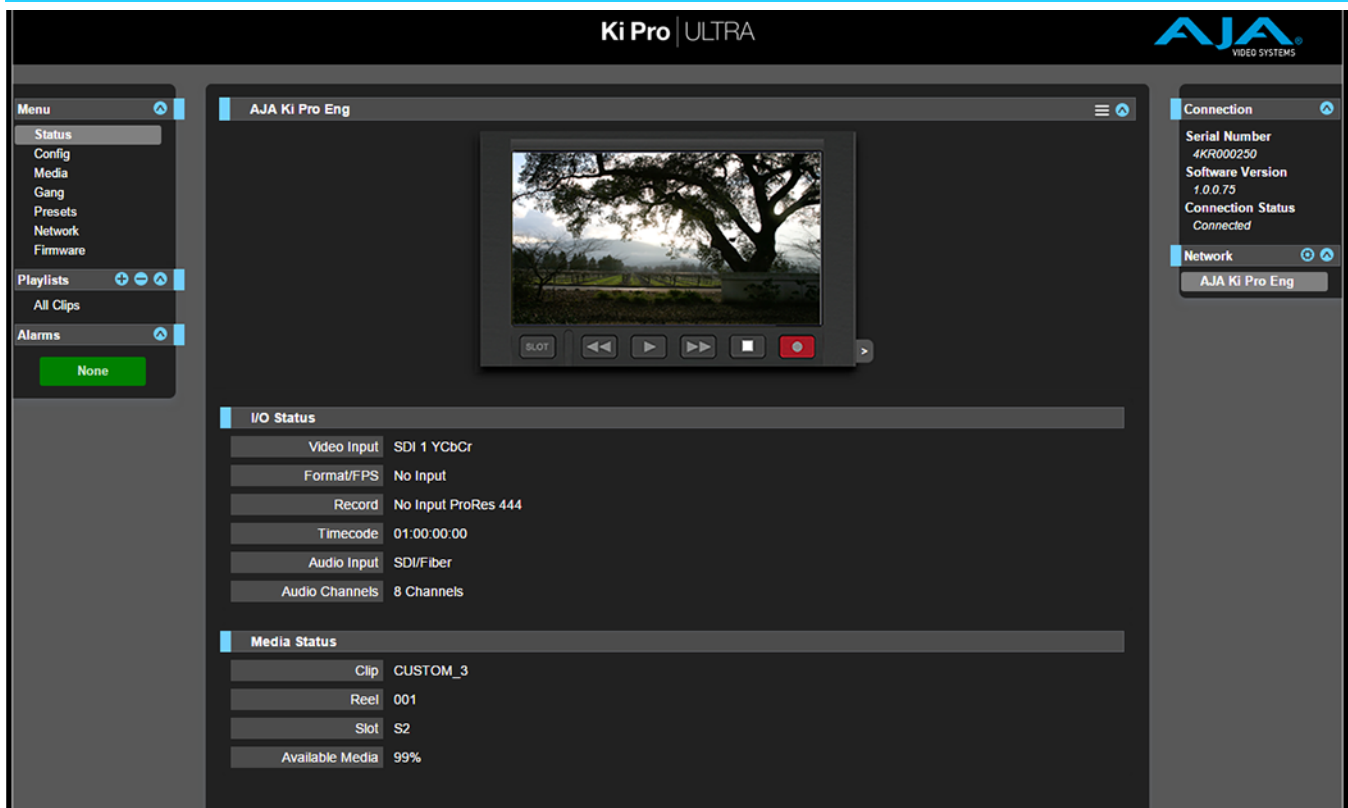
Ki Pro | ULTRA

AJA VIDEO SYSTEMS

Menu
Status
Config
Media
Gang
Presets
Network
Firmware

Playlists
All Clips

Alarms
None

AJA Ki Pro Eng

SLOT

>

I/O Status

| Video Input | SDI 1 YCbCr |
|---|---|
| Format/FPS | No Input |
| Record | No Input ProRes 444 |
| Timecode | 01:00:00:00 |
| Audio Input | SDI/Fiber |
| Audio Channels | 8 Channels |

Media Status

| Clip | CUSTOM_3 |
|---|---|
| Reel | 001 |
| Slot | S2 |
| Available Media | 99% |

Connection
Serial Number
4KR000250
Software Version
1.0.0.75
Connection Status
Connected

Network
AJA Ki Pro Eng